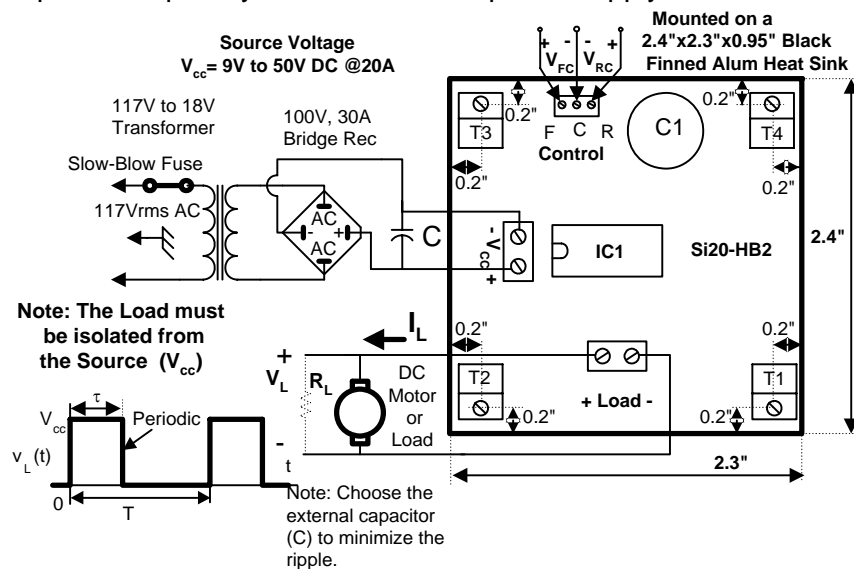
Source Voltage
$V_{cc}$= 9V to 50V DC @20A

Mounted on a 2.4"x2.3"x0.95" Black Finned Alum Heat Sink

117V to 18V Transformer

100V, 30A Bridge Rec

Slow-Blow Fuse

117Vrms AC

AC
AC
- +

C

+ - - +
$V_{FC}$ $V_{RC}$

F C R
Control

T3
T4
C1

0.2"
0.2"
0.2"
0.2"

-$V_{cc}$ +

IC1

Si20-HB2

2.4"

Note: The Load must be isolated from the Source ($V_{cc}$)

$I_L$

0.2"
0.2"

+
$V_L$
-

$R_L$

DC Motor or Load

T2
T1

+ Load -

0.2"
0.2"

2.3"

$V_{cc}$
$\tau$
Periodic
$v_L(t)$
0
T
t

Note: Choose the external capacitor (C) to minimize the ripple.